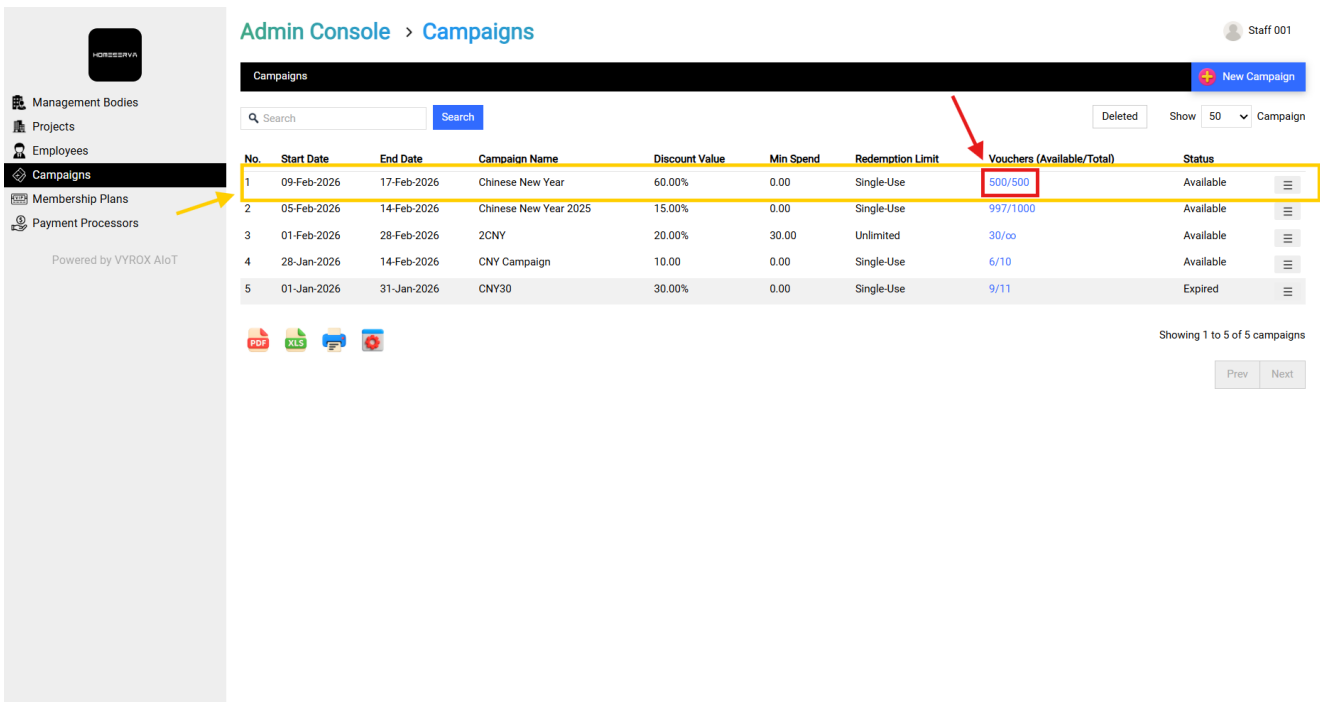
HORESERVA

Management Bodies
Projects
Employees
Campaigns
Membership Plans
Payment Processors

Powered by VYROX AIoT

Admin Console › Campaigns

Staff 001

Campaigns

New Campaign

Search

Search

Deleted

Show 50 Campaign

| No. | Start Date | End Date | Campaign Name | Discount Value | Min Spend | Redemption Limit | Vouchers (Available/Total) | Status | |
|---|---|---|---|---|---|---|---|---|---|
| 1 | 09-Feb-2026 | 17-Feb-2026 | Chinese New Year | 60.00% | 0.00 | Single-Use | 500/500 | Available | ☰ |
| 2 | 05-Feb-2026 | 14-Feb-2026 | Chinese New Year 2025 | 15.00% | 0.00 | Single-Use | 997/1000 | Available | ☰ |
| 3 | 01-Feb-2026 | 28-Feb-2026 | 2CNY | 20.00% | 30.00 | Unlimited | 30/∞ | Available | ☰ |
| 4 | 28-Jan-2026 | 14-Feb-2026 | CNY Campaign | 10.00 | 0.00 | Single-Use | 6/10 | Available | ☰ |
| 5 | 01-Jan-2026 | 31-Jan-2026 | CNY30 | 30.00% | 0.00 | Single-Use | 9/11 | Expired | ☰ |

PDF XLS

Showing 1 to 5 of 5 campaigns

Prev Next